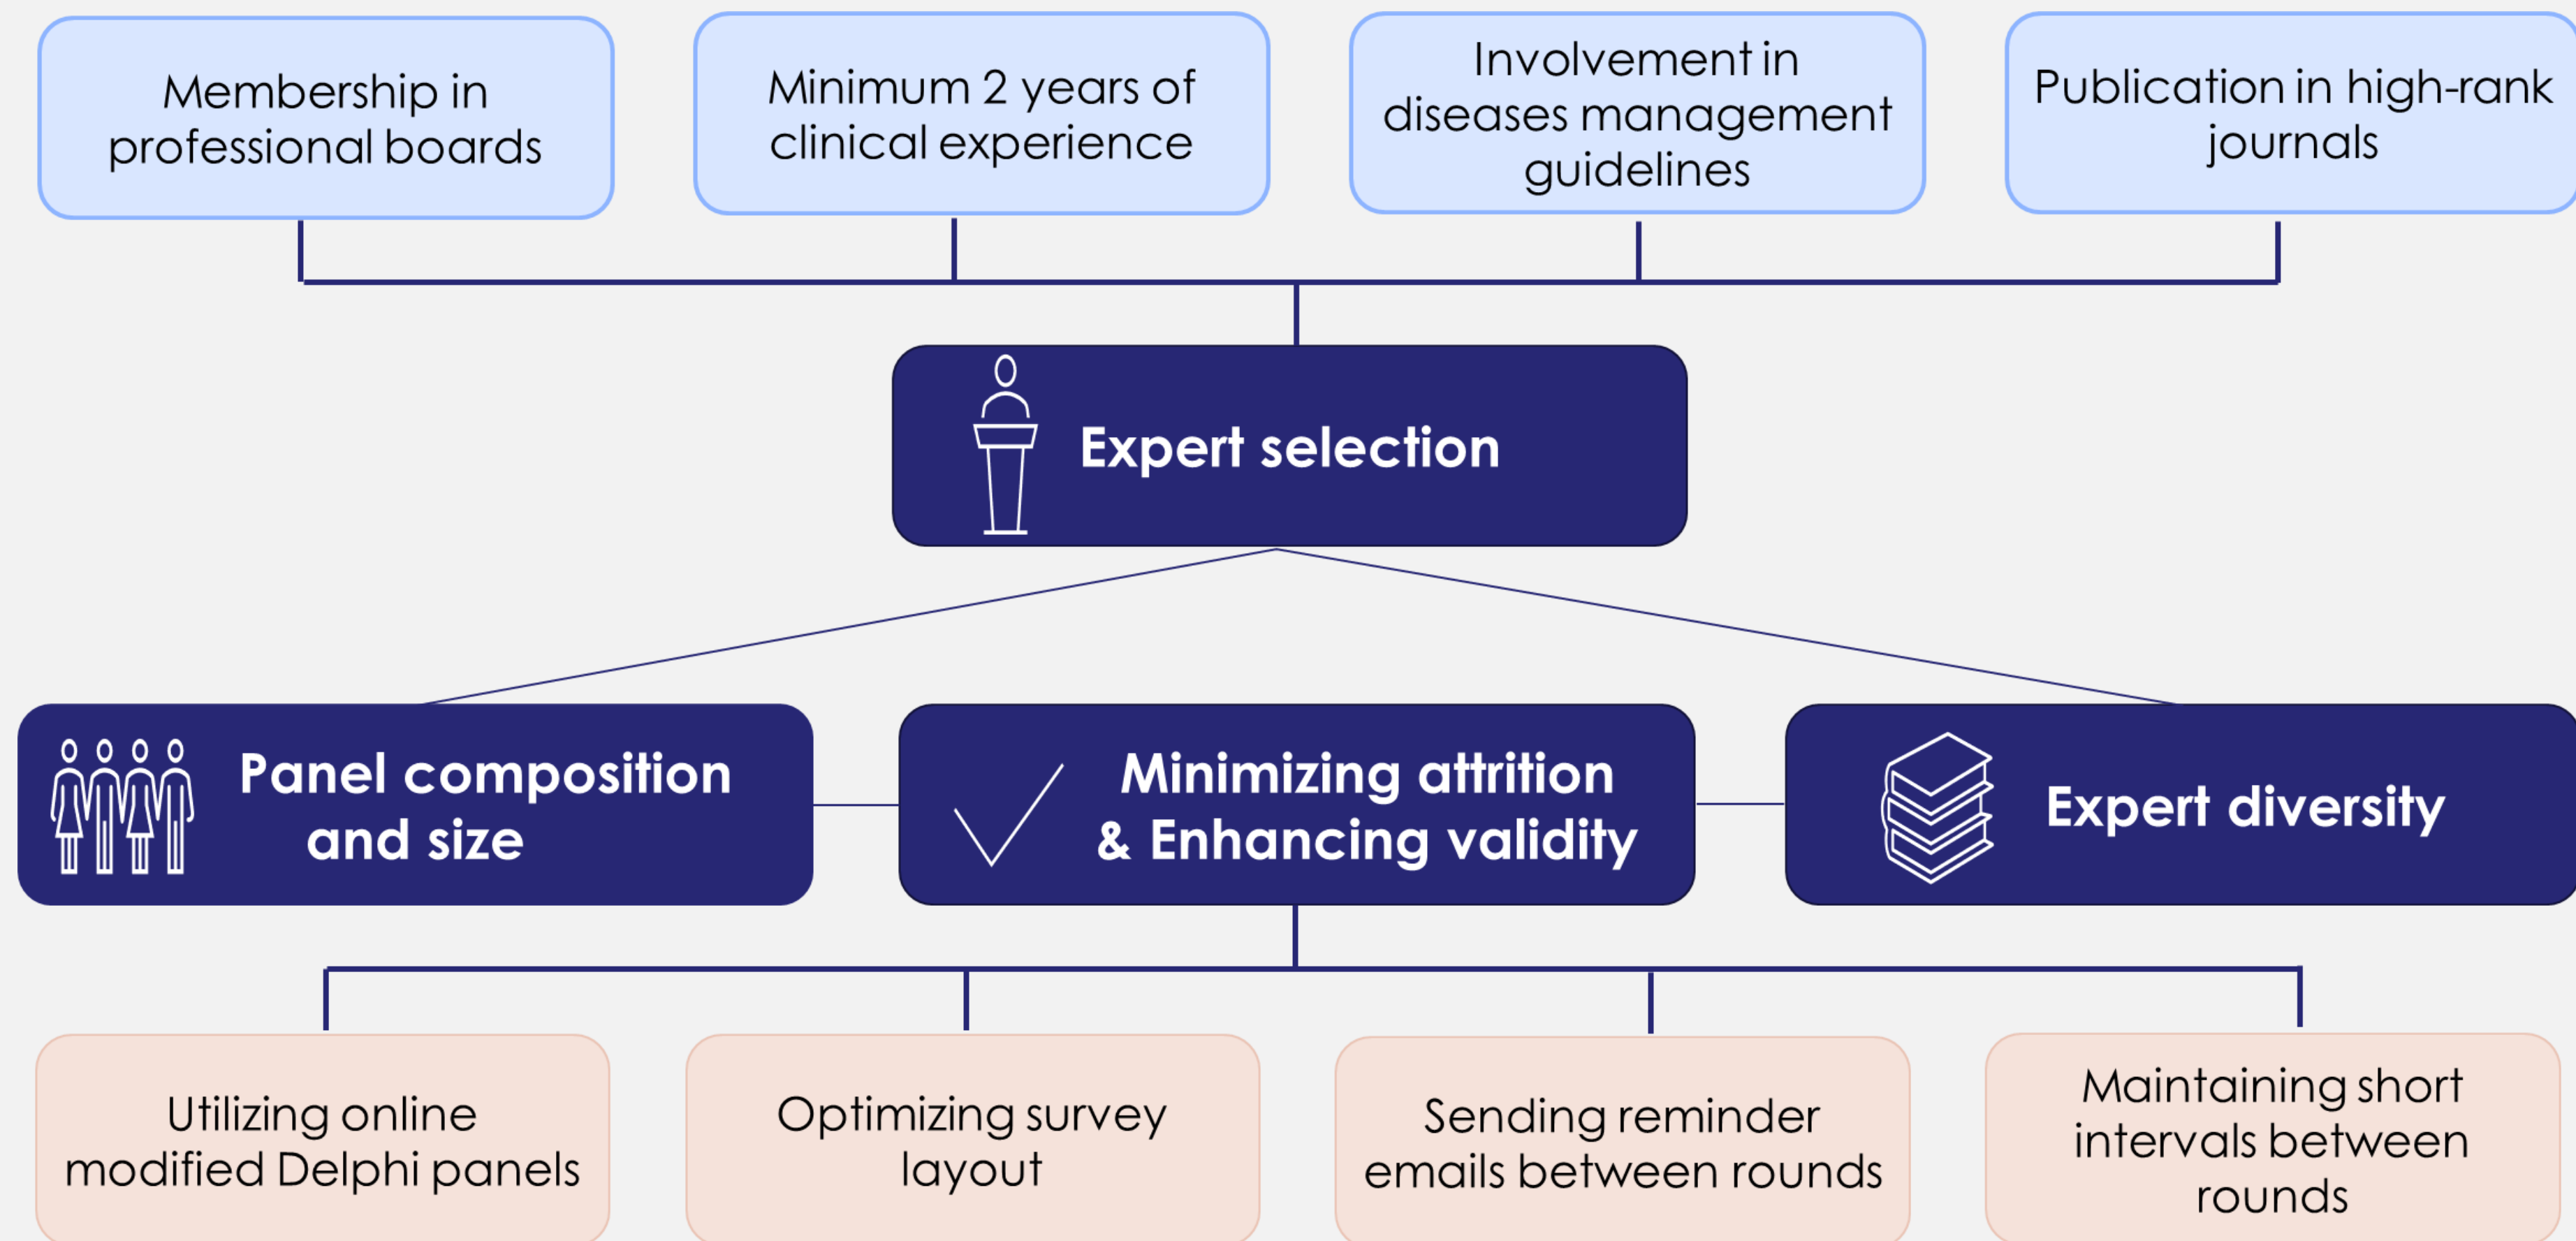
Membership in professional boards

Minimum 2 years of clinical experience

Involvement in diseases management guidelines

Publication in high-rank journals

Expert selection

Panel composition and size

Minimizing attrition & Enhancing validity

Expert diversity

Utilizing online modified Delphi panels

Optimizing survey layout

Sending reminder emails between rounds

Maintaining short intervals between rounds